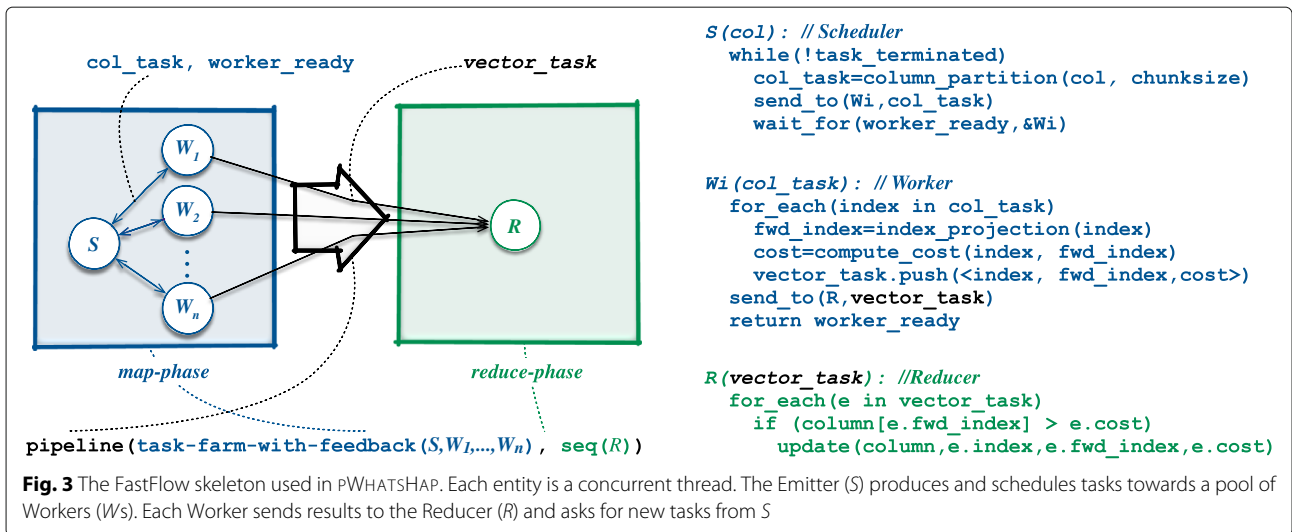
col_task, worker_ready

vector_task

$W_1$

$W_2$

S

$W_n$

R

map-phase

reduce-phase

pipeline(task-farm-with-feedback($S, W_1, ..., W_n$), seq($R$))

S(col): // Scheduler
while(!task_terminated)
col_task=column_partition(col, chunksize)
send_to(Wi,col_task)
wait_for(worker_ready,&Wi)

Wi(col_task): // Worker
for_each(index in col_task)
fwd_index=index_projection(index)
cost=compute_cost(index, fwd_index)
vector_task.push(<index, fwd_index,cost>)
send_to(R,vector_task)
return worker_ready

R(vector_task): //Reducer
for_each(e in vector_task)
if (column[e.fwd_index] > e.cost)
update(column,e.index,e.fwd_index,e.cost)

**Fig. 3** The FastFlow skeleton used in pWhatsHap. Each entity is a concurrent thread. The Emitter (S) produces and schedules tasks towards a pool of Workers (Ws). Each Worker sends results to the Reducer (R) and asks for new tasks from S